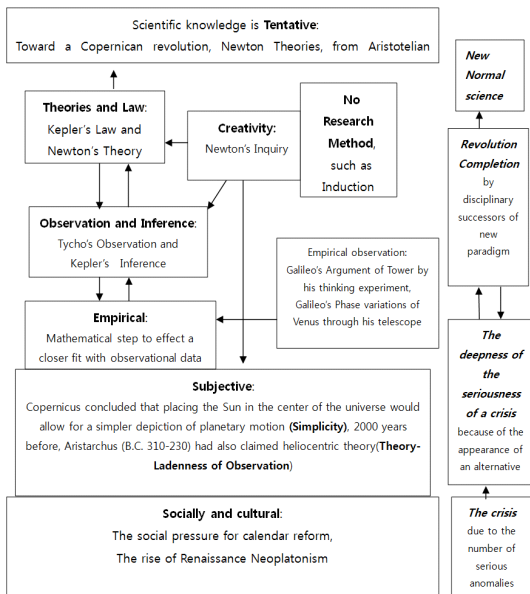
Scientific knowledge is **Tentative**:
Toward a Copernican revolution, Newton Theories, from Aristotelian

**New Normal science**

**Theories and Law**:
Kepler's Law and Newton's Theory

**Creativity:**
Newton's Inquiry

**No Research Method**, such as Induction

**Revolution Completion** by disciplinary successors of new paradigm

**Observation and Inference**:
Tycho's Observation and Kepler's Inference

Empirical observation:
Galileo's Argument of Tower by his thinking experiment,
Galileo's Phase variations of Venus through his telescope

**Empirical**:
Mathematical step to effect a closer fit with observational data

**The deepness of the seriousness of a crisis** because of the appearance of an alternative

**Subjective**:
Copernicus concluded that placing the Sun in the center of the universe would allow for a simpler depiction of planetary motion **(Simplicity)**, 2000 years before, Aristarchus (B.C. 310-230) had also claimed heliocentric theory(**Theory-Ladeness of Observation**)

**Socially and cultural**:
The social pressure for calendar reform,
The rise of Renaissance Neoplatonism

**The crisis** due to the number of serious anomalies